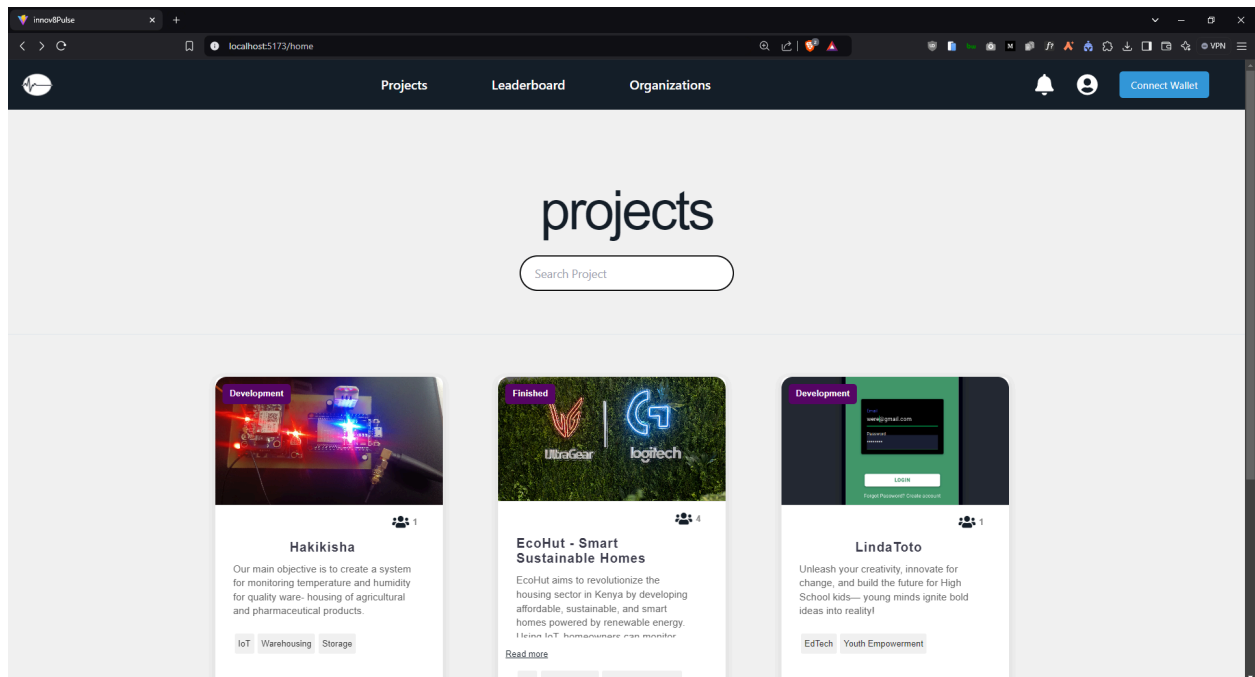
innov8Pulse ×

localhost:5173/home

VPN

Projects Leaderboard Organizations

Connect Wallet

projects

Search Project

Development

1

Hakikisha

Our main objective is to create a system for monitoring temperature and humidity for quality ware- housing of agricultural and pharmaceutical products.

IoT Warehousing Storage

Finished

UltraGear logitech

4

EcoHut - Smart Sustainable Homes

EcoHut aims to revolutionize the housing sector in Kenya by developing affordable, sustainable, and smart homes powered by renewable energy. Using IoT, homeowners can monitor

Read more

Development

Email
wera@gmail.com
Password
••••••••
LOGIN
Forgot Password? Create account

1

LindaToto

Unleash your creativity, innovate for change, and build the future for High School kids— young minds ignite bold ideas into reality!

EdTech Youth Empowerment